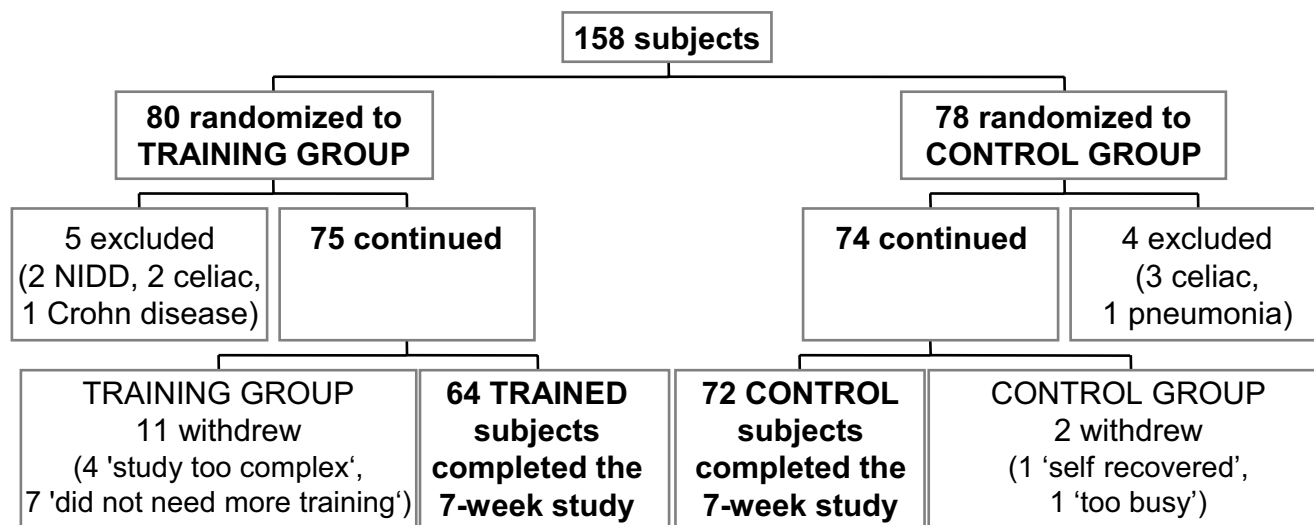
158 subjects

80 randomized to TRAINING GROUP

78 randomized to CONTROL GROUP

5 excluded (2 NIDD, 2 celiac, 1 Crohn disease)

75 continued

74 continued

4 excluded (3 celiac, 1 pneumonia)

TRAINING GROUP 11 withdrew (4 'study too complex‘, 7 'did not need more training‘)

64 TRAINED subjects completed the 7-week study

72 CONTROL subjects completed the 7-week study

CONTROL GROUP 2 withdrew (1 ‘self recovered’, 1 ‘too busy’)